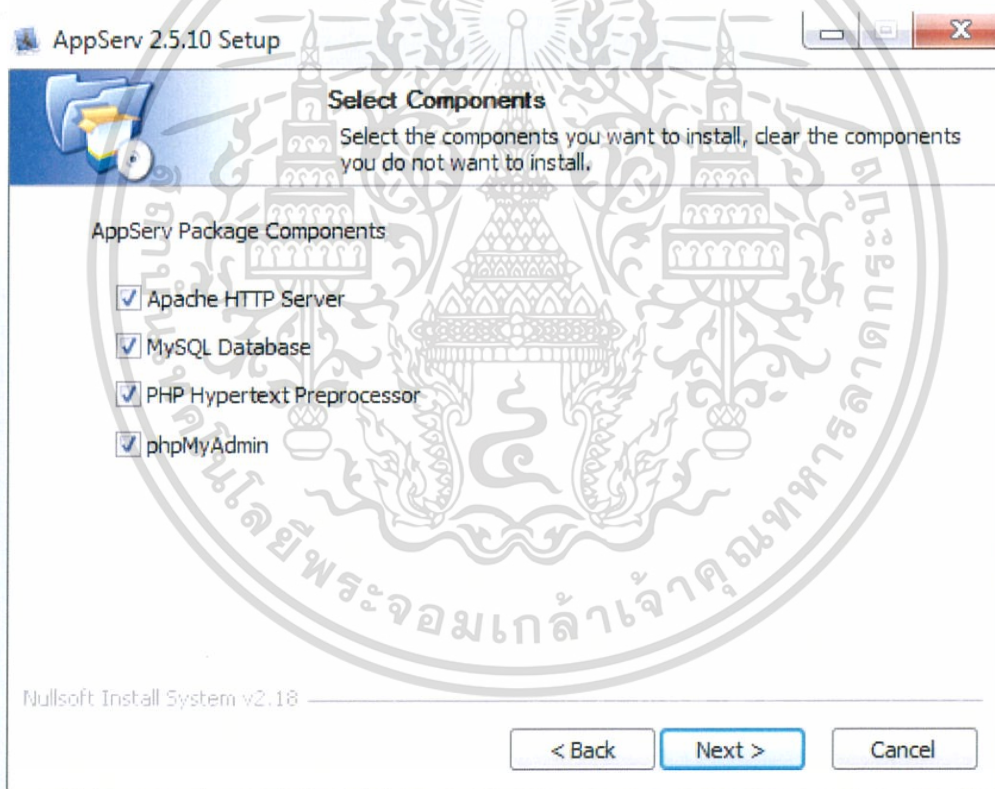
AppServ 2.5.10 Setup

Select Components

Select the components you want to install, clear the components you do not want to install.

AppServ Package Components

Apache HTTP Server

MySQL Database

PHP Hypertext Preprocessor

phpMyAdmin

ฑโนโลยีพระจอมเกล้าเจ้าคุณทหารลาดกระบัง

Nullsoft Install System v2.18

< Back

Next >

Cancel